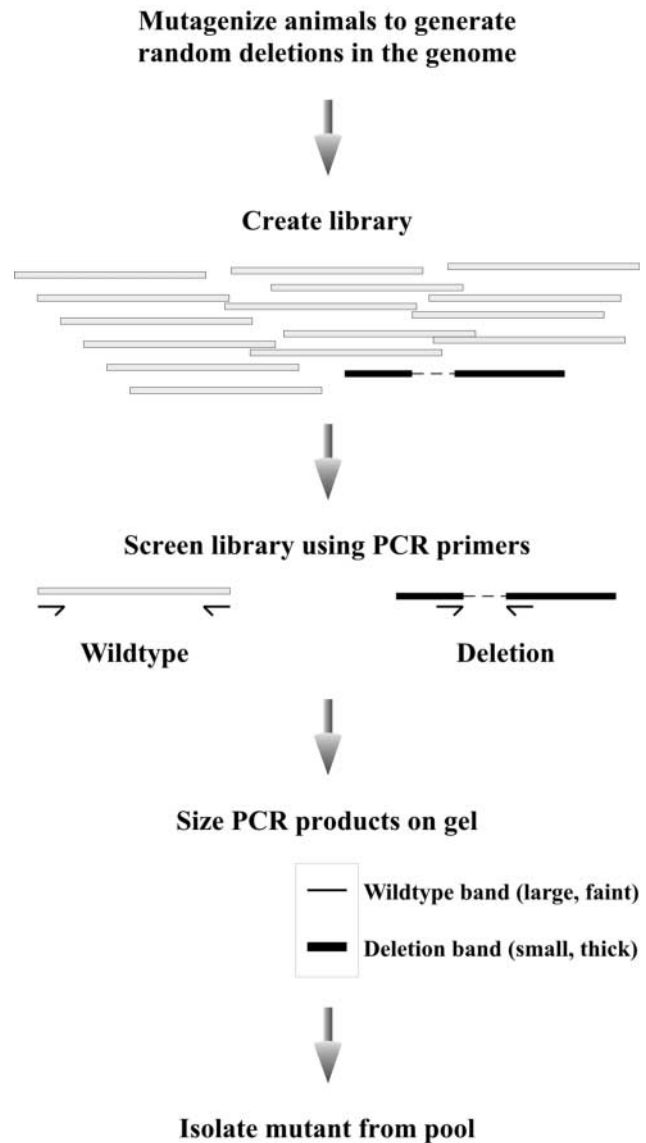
Mutagenize animals to generate random deletions in the genome

Create library

Screen library using PCR primers

Wildtype

Deletion

Size PCR products on gel

Wildtype band (large, faint)

Deletion band (small, thick)

Isolate mutant from pool